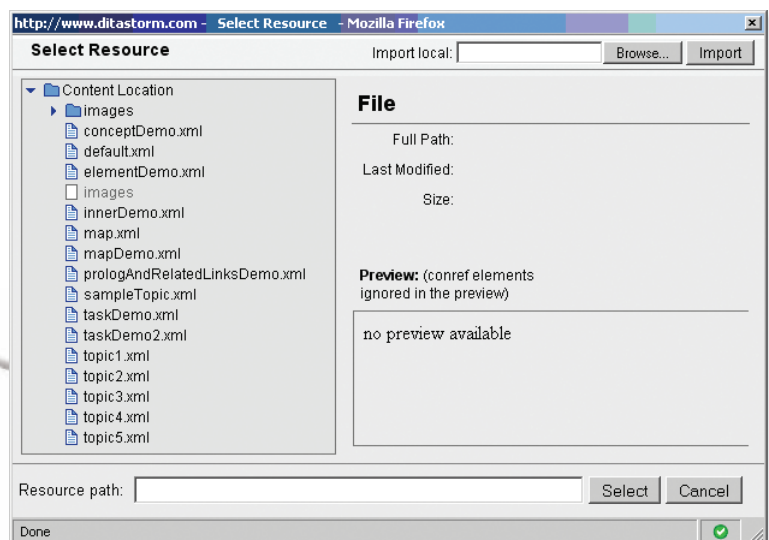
http://www.ditastorm.com - Select Resource - Mozilla Firefox

Select Resource

Import local: Browse... Import

Content Location
images
conceptDemo.xml
default.xml
elementDemo.xml
images
innerDemo.xml
map.xml
mapDemo.xml
prologAndRelatedLinksDemo.xml
sampleTopic.xml
taskDemo.xml
taskDemo2.xml
topic1.xml
topic2.xml
topic3.xml
topic4.xml
topic5.xml

File

Full Path:
Last Modified:
Size:

Preview: (conref elements ignored in the preview)

no preview available

Resource path: Select Cancel

Done